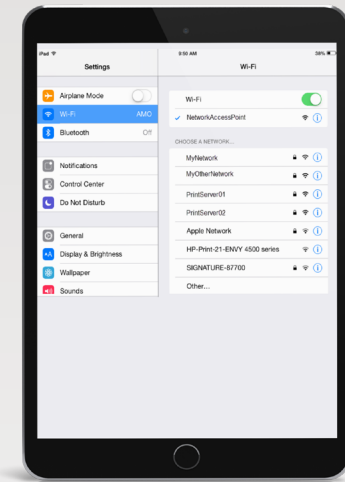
iPad
9:50 AM
39%

Settings

Airplane Mode
Wi-Fi AMO
Bluetooth Off

Notifications
Control Center
Do Not Disturb

General
Display & Brightness
Wallpaper
Sounds

Wi-Fi

Wi-Fi
NetworkAccessPoint

CHOOSE A NETWORK...
MyNetwork
MyOtherNetwork
PrintServer01
PrintServer02
Apple Network
HP-Print-21-ENVY 4500 series
SIGNATURE-87700
Other...